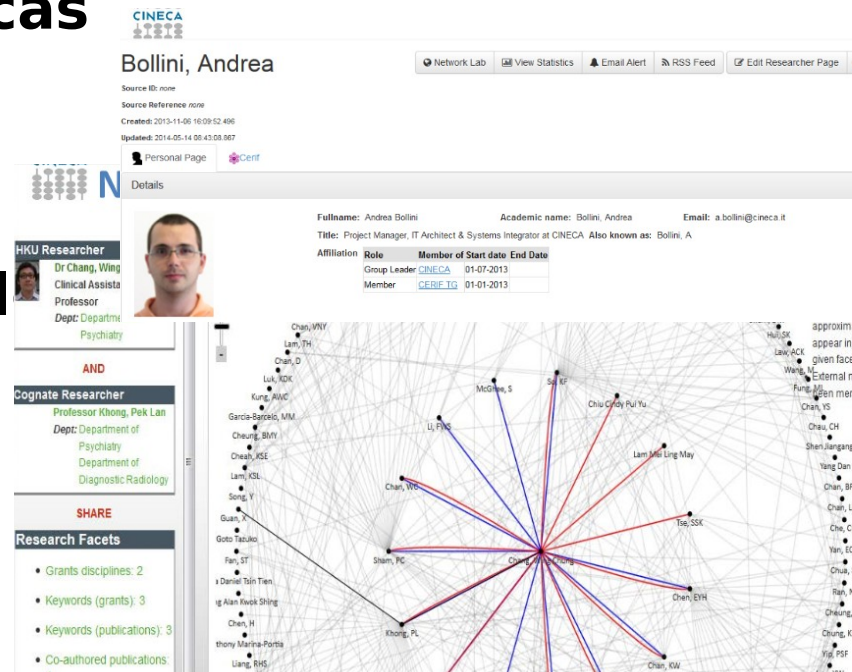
cas

CINECA

Bollini, Andrea

Network Lab | View Statistics | Email Alert | RSS Feed | Edit Researcher Page

Source ID: none
Source Reference none
Created: 2013-11-06 16:09:52.496
Updated: 2014-05-14 08:43:08.867

Personal Page | Cerif

Details

Fullname: Andrea Bollini Academic name: Bollini, Andrea Email: a.bollini@cineca.it
Title: Project Manager, IT Architect & Systems Integrator at CINECA Also known as: Bollini, A

Affiliation
| Role | Member of | Start date | End Date |
|---|---|---|---|
| Group Leader | CINECA | 01-07-2013 | |
| Member | CERIF TG | 01-01-2013 | |

N

HKU Researcher
Dr Chang, Wing
Clinical Assista
Professor
Dept: Departme
Psychiatry

AND

Cognate Researcher
Professor Khong, Pek Lan
Dept: Department of Psychiatry
Department of Diagnostic Radiology

SHARE

Research Facets
• Grants disciplines: 2
• Keywords (grants): 3
• Keywords (publications): 3
• Co-authored publications

Chan, VNY
Lam, TH
Chan, D
Luk, KDK
Kung, AWC
Garcia-Barcelo, MM
Cheung, BMY
Cheah, KSE
Lam, KSL
Song, Y
Guan, X
Goto Tazuko
Fan, ST
Daniel Tsin Tien
Alan Kwok Shing
Chen, H
thony Marina-Portia
Liang, RHS
McGhee, S
Li, FHS
Chan, WC
Sham, PC
Khong, PL
Chiu Cindy Pui Yu
Lam Mei Ling May
Tse, SSK
Chen, EYH
Chan, KW
Hui, SK
Law, ACK
Wang, M
Fung, ML
Chan, YS
Chau, CH
Shen Jiangang
Yang Dan
Chan, BP
Chan, L
Che, C
Yan, EC
Chua,
Ran,
Cheung,
Chung, K
Yip, PSF
approxim
appear in
given face
External n
been mem